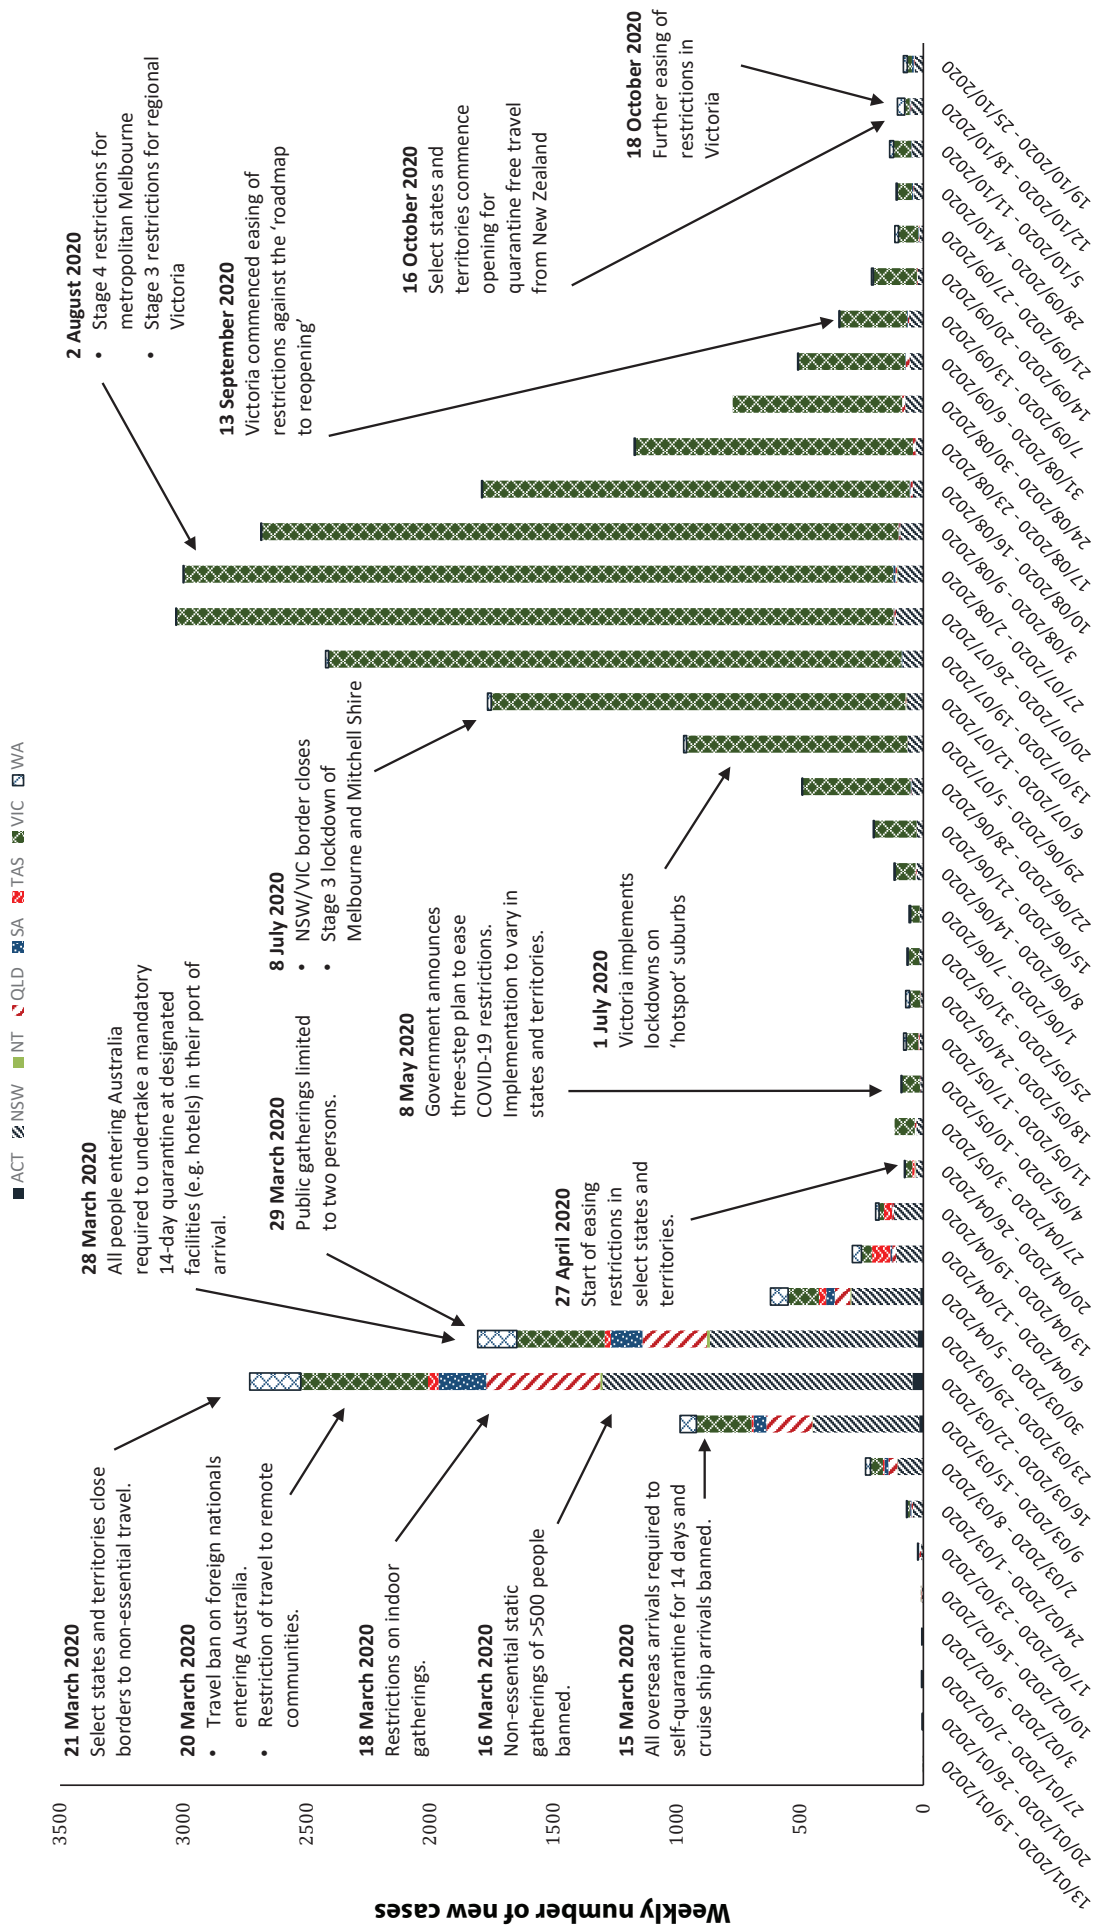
ACT NSW NT QLD SA TAS VIC WA

Weekly number of new cases

3500
3000
2500
2000
1500
1000
500
0

13/01/2020 - 19/01/2020
20/01/2020 - 26/01/2020
27/01/2020 - 2/02/2020
3/02/2020 - 9/02/2020
10/02/2020 - 16/02/2020
17/02/2020 - 23/02/2020
24/02/2020 - 1/03/2020
2/03/2020 - 8/03/2020
9/03/2020 - 15/03/2020
16/03/2020 - 22/03/2020
23/03/2020 - 29/03/2020
30/03/2020 - 5/04/2020
6/04/2020 - 12/04/2020
13/04/2020 - 19/04/2020
20/04/2020 - 26/04/2020
27/04/2020 - 3/05/2020
4/05/2020 - 10/05/2020
11/05/2020 - 17/05/2020
18/05/2020 - 24/05/2020
25/05/2020 - 31/05/2020
1/06/2020 - 7/06/2020
8/06/2020 - 14/06/2020
15/06/2020 - 21/06/2020
22/06/2020 - 28/06/2020
29/06/2020 - 5/07/2020
6/07/2020 - 12/07/2020
13/07/2020 - 19/07/2020
20/07/2020 - 26/07/2020
27/07/2020 - 2/08/2020
3/08/2020 - 9/08/2020
10/08/2020 - 16/08/2020
17/08/2020 - 23/08/2020
24/08/2020 - 30/08/2020
31/08/2020 - 6/09/2020
7/09/2020 - 13/09/2020
14/09/2020 - 20/09/2020
21/09/2020 - 27/09/2020
28/09/2020 - 4/10/2020
5/10/2020 - 11/10/2020
12/10/2020 - 18/10/2020
19/10/2020 - 25/10/2020

21 March 2020
Select states and territories close borders to non-essential travel.

20 March 2020
• Travel ban on foreign nationals entering Australia.
• Restriction of travel to remote communities.

18 March 2020
Restrictions on indoor gatherings.

16 March 2020
Non-essential static gatherings of >500 people banned.

15 March 2020
All overseas arrivals required to self-quarantine for 14 days and cruise ship arrivals banned.

28 March 2020
All people entering Australia required to undertake a mandatory 14-day quarantine at designated facilities (e.g. hotels) in their port of arrival.

29 March 2020
Public gatherings limited to two persons.

27 April 2020
Start of easing restrictions in select states and territories.

8 May 2020
Government announces three-step plan to ease COVID-19 restrictions. Implementation to vary in states and territories.

8 July 2020
• NSW/VIC border closes
• Stage 3 lockdown of Melbourne and Mitchell Shire

1 July 2020
Victoria implements lockdowns on 'hotspot' suburbs

2 August 2020
• Stage 4 restrictions for metropolitan Melbourne
• Stage 3 restrictions for regional Victoria

13 September 2020
Victoria commenced easing of restrictions against the 'roadmap to reopening'

16 October 2020
Select states and territories commence opening for quarantine free travel from New Zealand

18 October 2020
Further easing of restrictions in Victoria